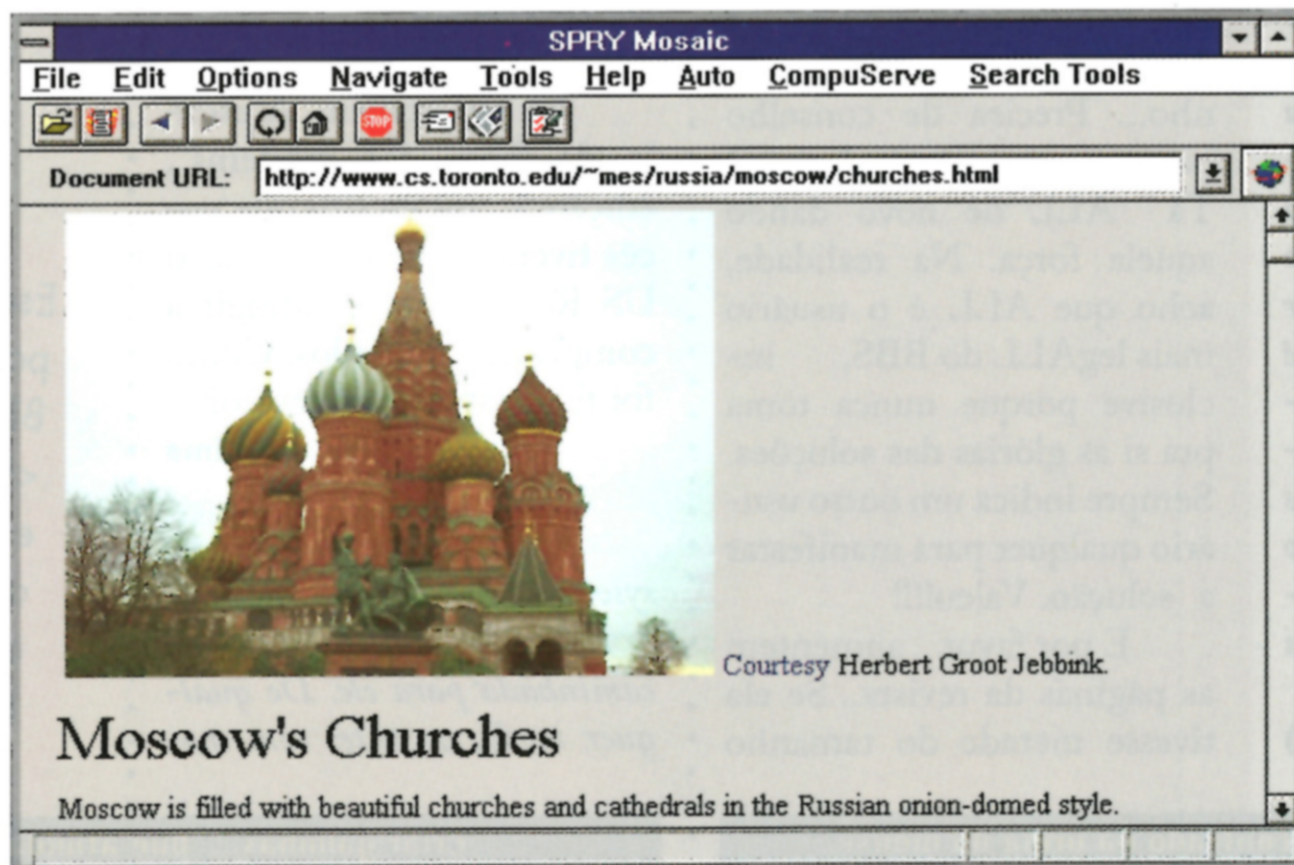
SPRY Mosaic

File Edit Options Navigate Tools Help Auto CompuServe Search Tools

STOP

Document URL: http://www.cs.toronto.edu/~mes/russia/moscow/churches.html

Courtesy Herbert Groot Jebbink.

Moscow's Churches

Moscow is filled with beautiful churches and cathedrals in the Russian onion-domed style.